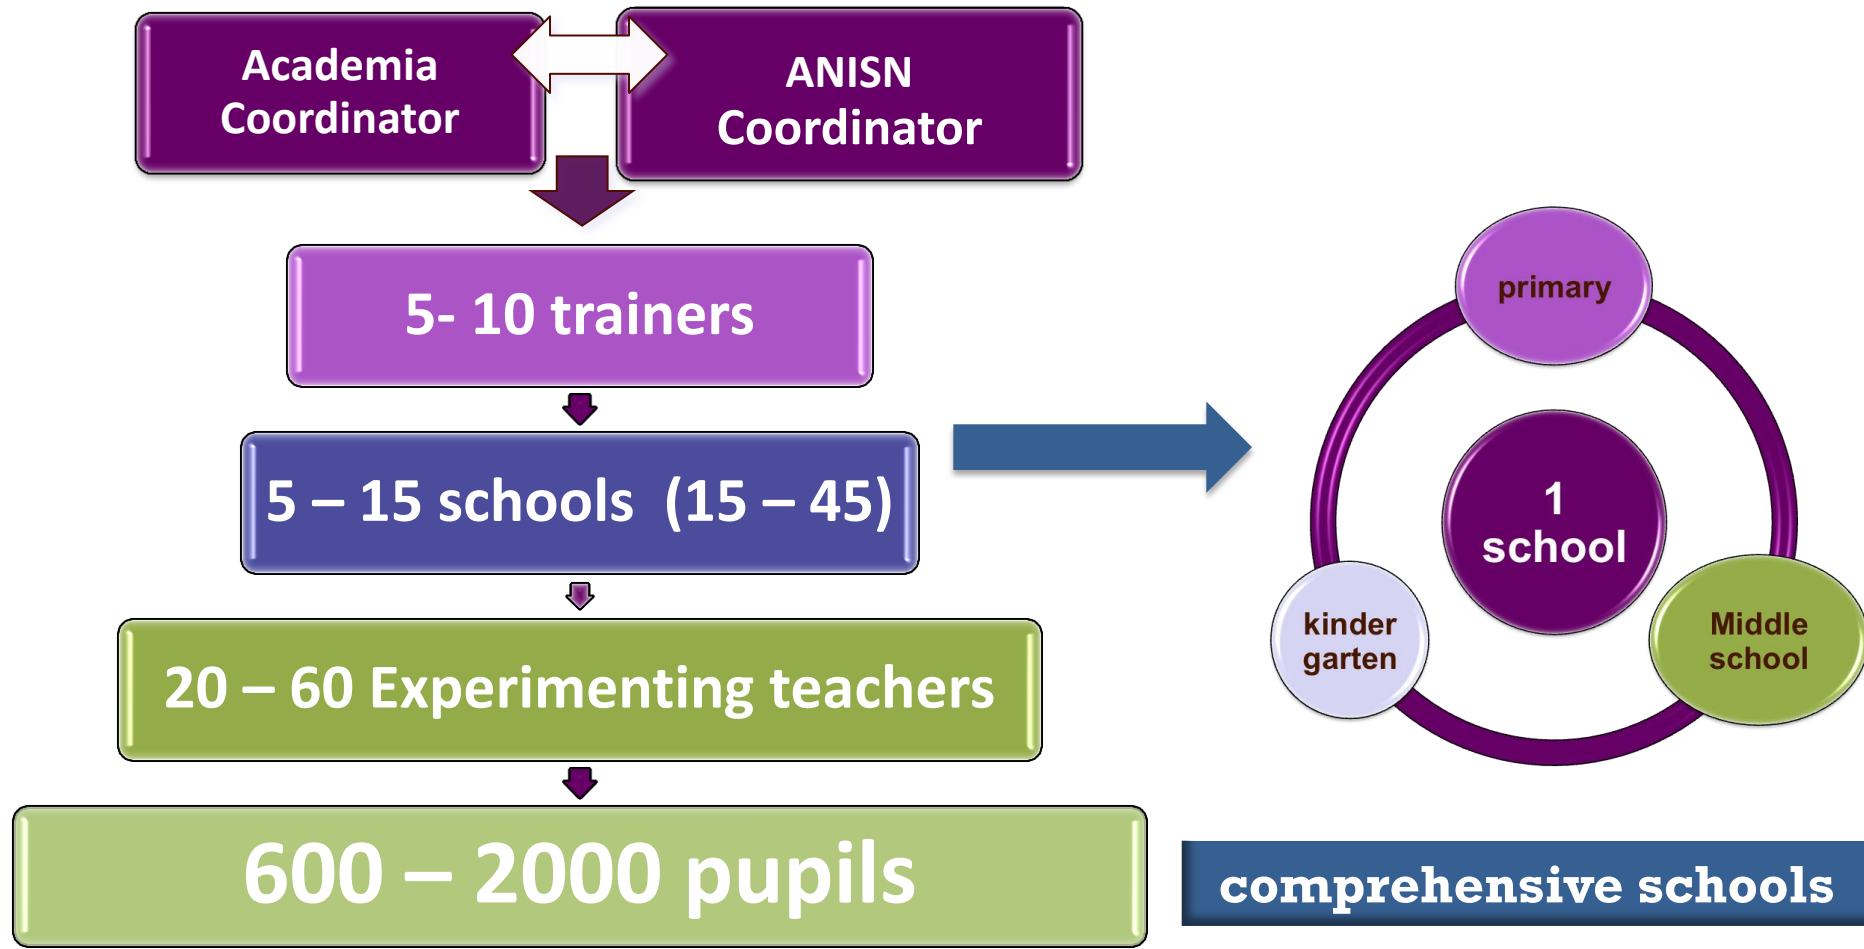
Academia Coordinator

ANISN Coordinator

5- 10 trainers

5 – 15 schools (15 – 45)

20 – 60 Experimenting teachers

600 – 2000 pupils

primary

1 school

kinder garten

Middle school

comprehensive schools